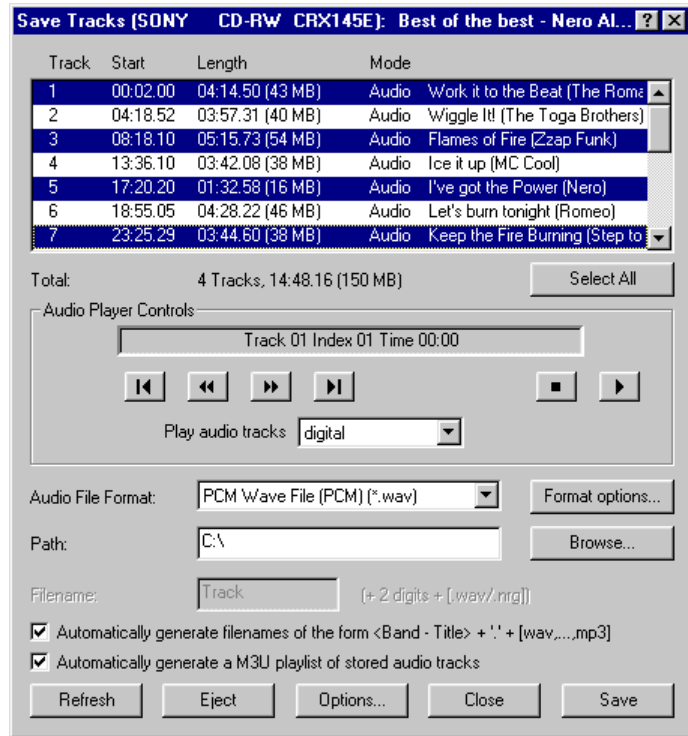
Save Tracks (SONY CD-RW CRX145E): Best of the best - Nero Al... ? X

| Track | Start | Length | Mode | |
|---|---|---|---|---|
| 1 | 00:02.00 | 04:14.50 (43 MB) | Audio | Work it to the Beat (The Roma |
| 2 | 04:18.52 | 03:57.31 (40 MB) | Audio | Wiggle It! (The Toga Brothers) |
| 3 | 08:18.10 | 05:15.73 (54 MB) | Audio | Flames of Fire (Zzap Funk) |
| 4 | 13:36.10 | 03:42.08 (38 MB) | Audio | Ice it up (MC Cool) |
| 5 | 17:20.20 | 01:32.58 (16 MB) | Audio | I've got the Power (Nero) |
| 6 | 18:55.05 | 04:28.22 (46 MB) | Audio | Let's burn tonight (Romeo) |
| 7 | 23:25.29 | 03:44.60 (38 MB) | Audio | Keep the Fire Burning (Step to |

Total: 4 Tracks, 14:48.16 (150 MB)

Select All

Audio Player Controls

Track 01 Index 01 Time 00:00

Play audio tracks digital

Audio File Format: PCM Wave File (PCM) (*.wav)

Format options...

Path: C:\

Browse...

Filename: Track (+ 2 digits + [.wav/.nrg])

Automatically generate filenames of the form <Band - Title> + '.' + [wav,...,mp3]

Automatically generate a M3U playlist of stored audio tracks

Refresh Eject Options... Close Save